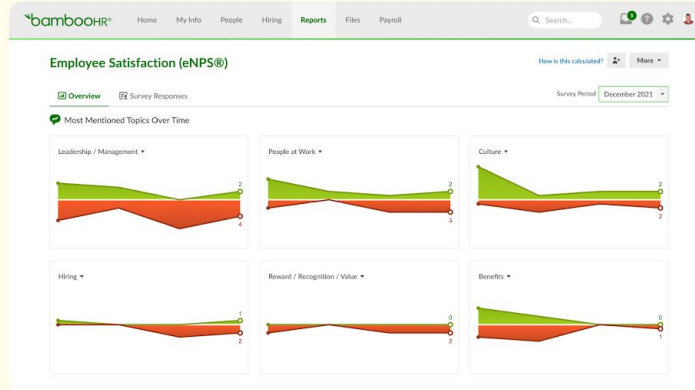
bambooHR® Home My Info People Hiring Reports Files Payroll

Search...

3

Employee Satisfaction (eNPS®)

How is this calculated?

More

Overview Survey Responses

Survey Period December 2021

Most Mentioned Topics Over Time

Leadership / Management

2

4

People at Work

2

3

Culture

2

2

Hiring

1

2

Reward / Recognition / Value

0

2

Benefits

0

1